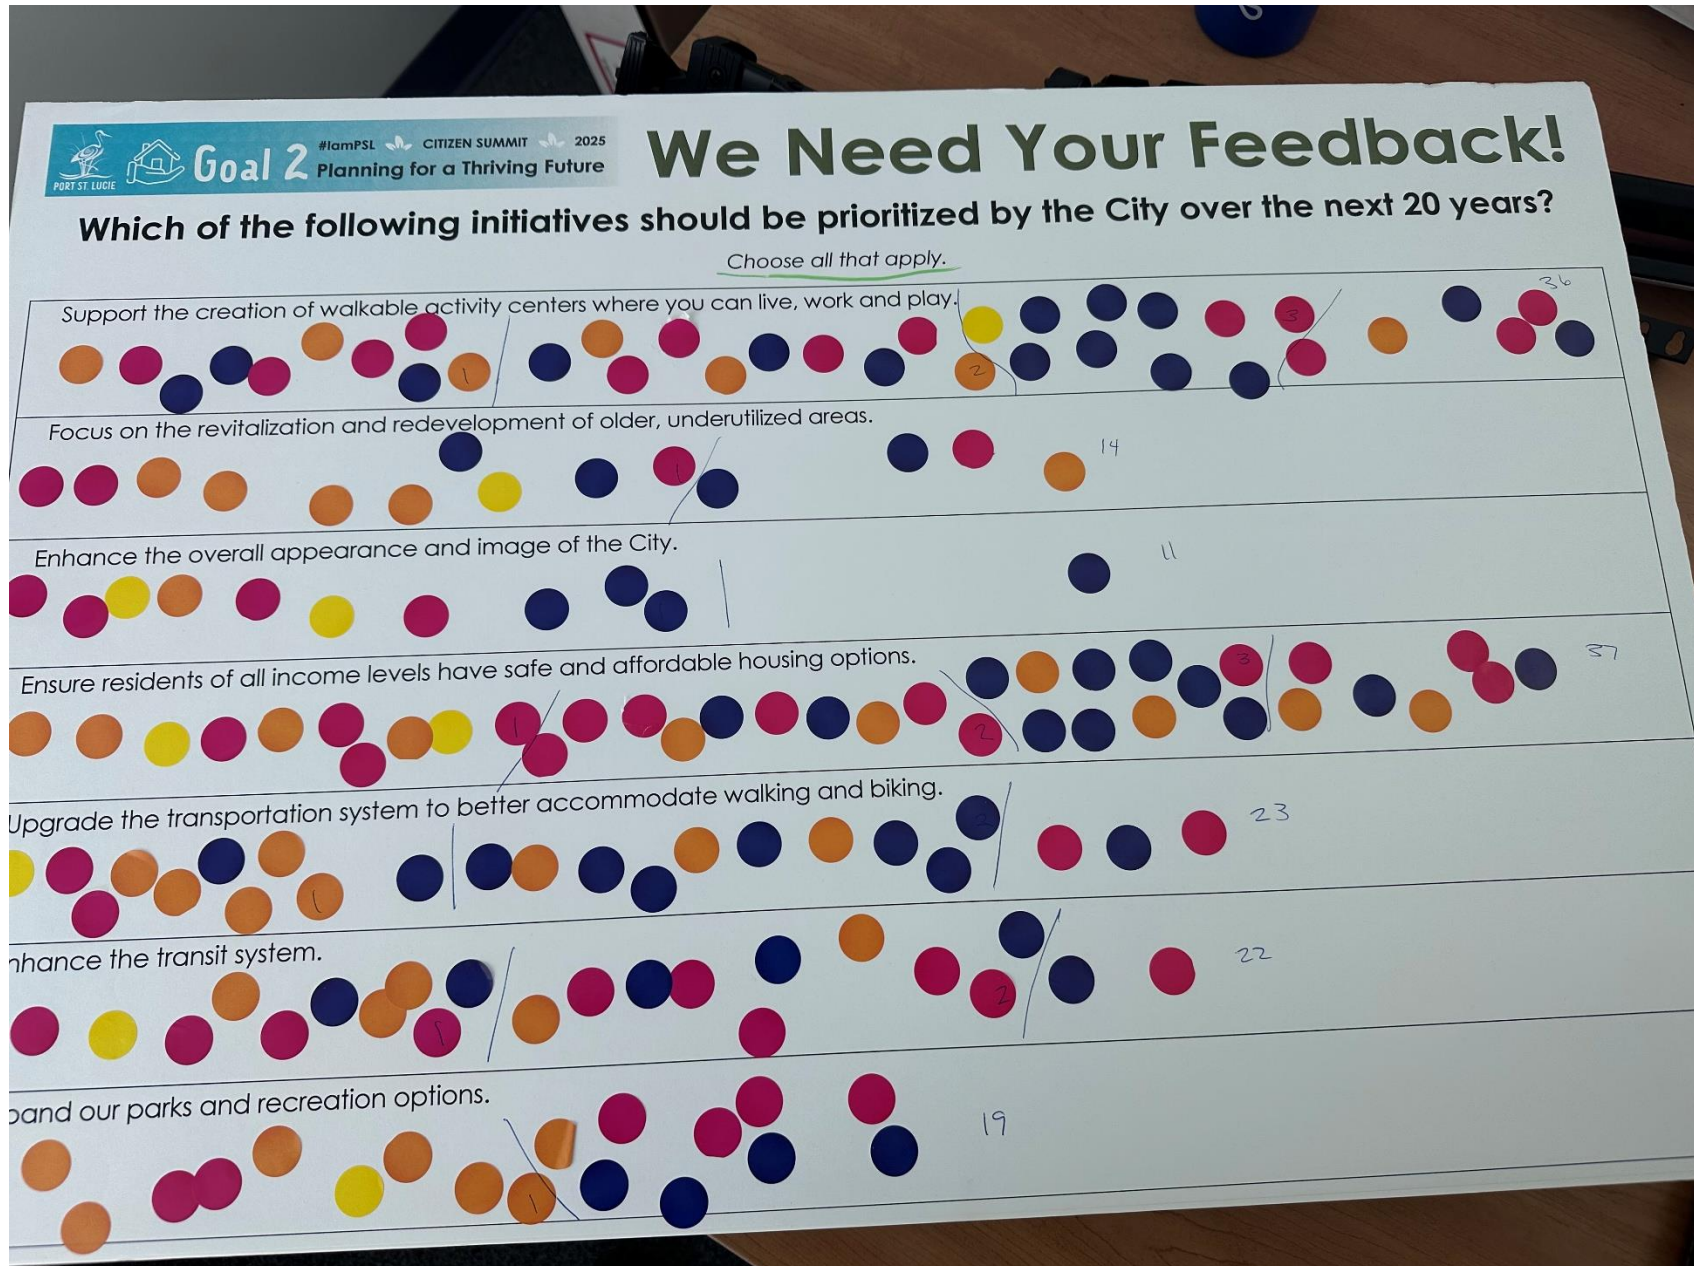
PORT ST. LUCIE Goal 2 #IamPSL CITIZEN SUMMIT 2025 Planning for a Thriving Future

We Need Your Feedback!

Which of the following initiatives should be prioritized by the City over the next 20 years?

Choose all that apply.

Support the creation of walkable activity centers where you can live, work and play. 1 2 3 36

Focus on the revitalization and redevelopment of older, underutilized areas. 1 14

Enhance the overall appearance and image of the City. 11

Ensure residents of all income levels have safe and affordable housing options. 1 2 3 37

Upgrade the transportation system to better accommodate walking and biking. 1 2 23

nhance the transit system. 1 2 22

pand our parks and recreation options. 1 19